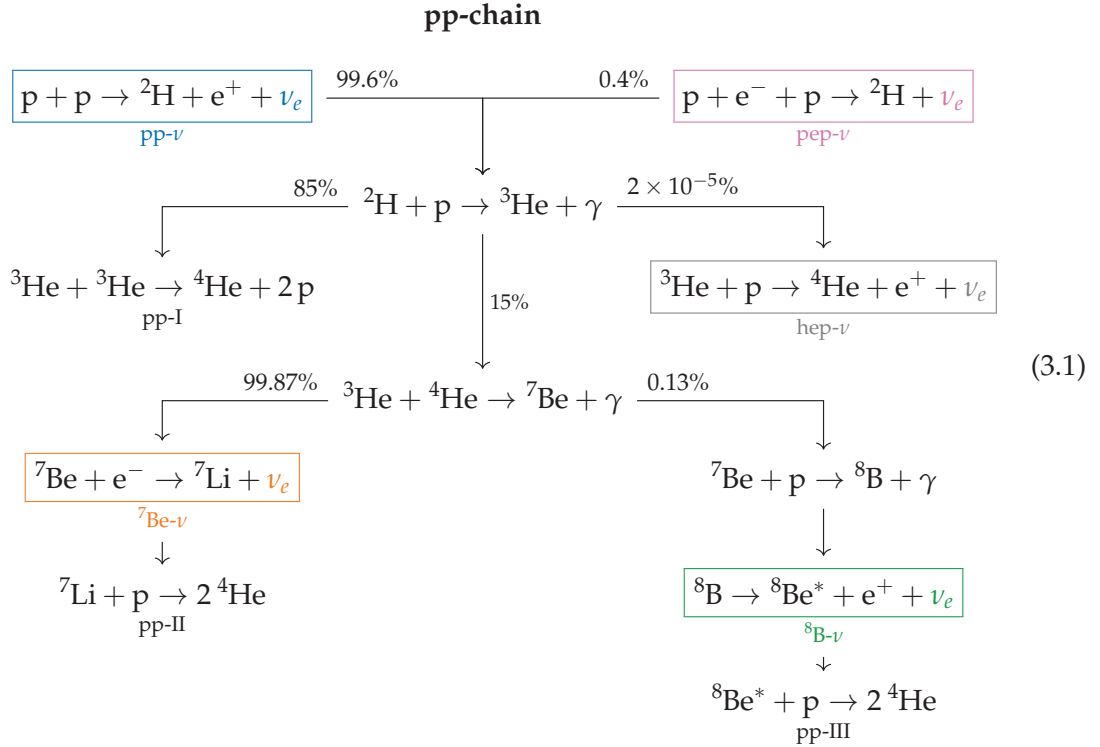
pp-chain

$p + p \rightarrow {}^2H + e^+ + \nu_e$
pp-$\nu$

99.6%

0.4%

$p + e^- + p \rightarrow {}^2H + \nu_e$
pep-$\nu$

85%

${}^2H + p \rightarrow {}^3He + \gamma$

$2 \times 10^{-5}\%$

${}^3He + {}^3He \rightarrow {}^4He + 2\,p$
pp-I

15%

${}^3He + p \rightarrow {}^4He + e^+ + \nu_e$
hep-$\nu$

(3.1)

99.87%

${}^3He + {}^4He \rightarrow {}^7Be + \gamma$

0.13%

${}^7Be + e^- \rightarrow {}^7Li + \nu_e$
${}^7$Be-$\nu$

${}^7Be + p \rightarrow {}^8B + \gamma$

${}^7Li + p \rightarrow 2\,{}^4He$
pp-II

${}^8B \rightarrow {}^8Be^* + e^+ + \nu_e$
${}^8$B-$\nu$

${}^8Be^* + p \rightarrow 2\,{}^4He$
pp-III